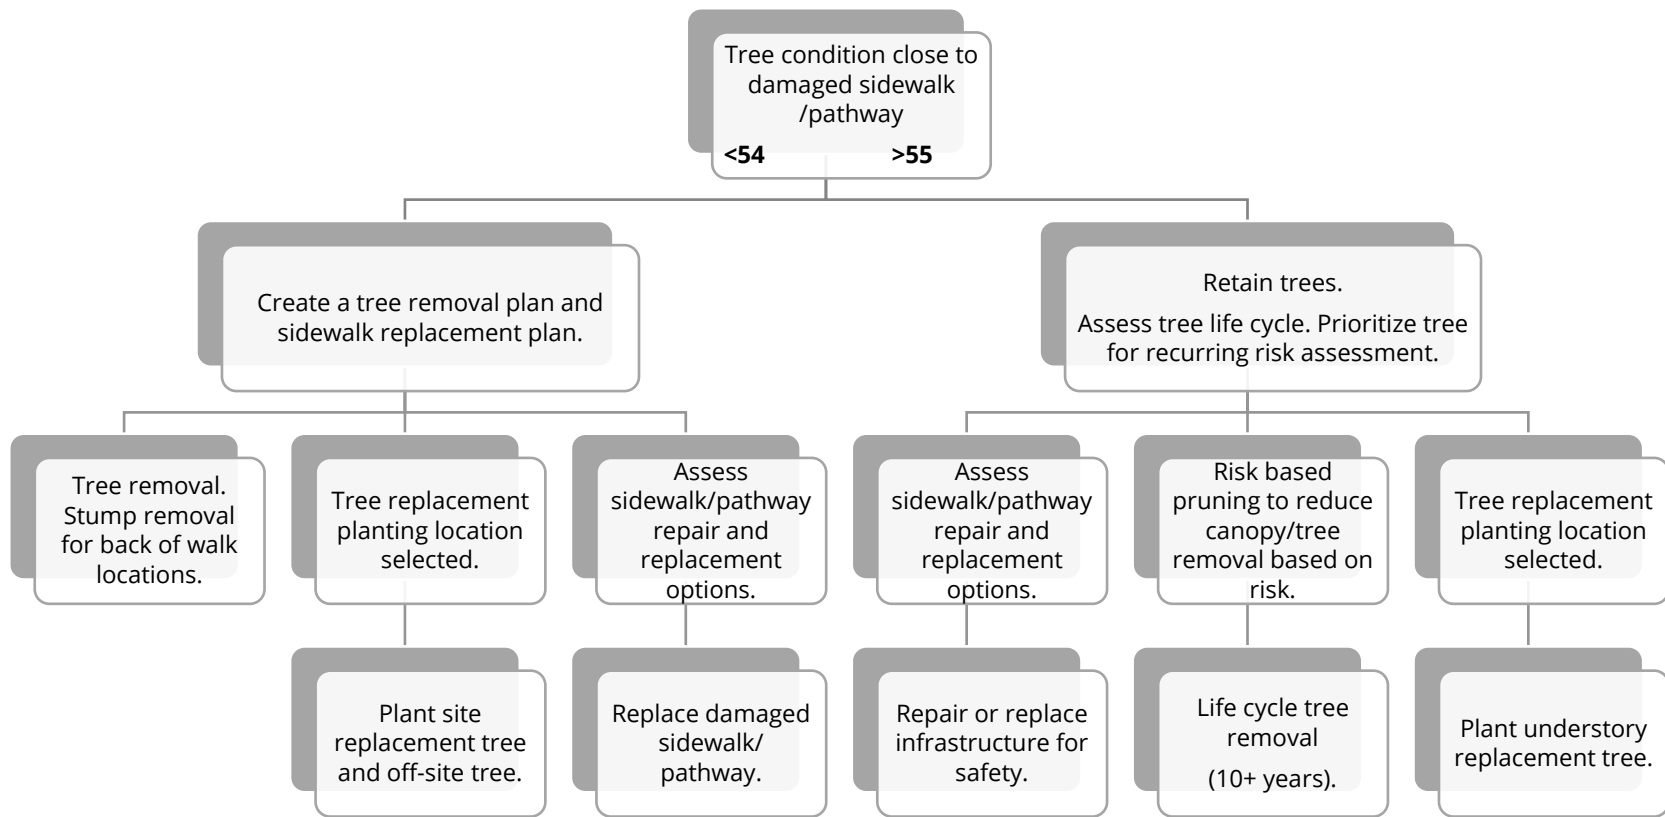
Tree condition close to damaged sidewalk /pathway

<54 >55

Create a tree removal plan and sidewalk replacement plan.

Retain trees.

Assess tree life cycle. Prioritize tree for recurring risk assessment.

Tree removal. Stump removal for back of walk locations.

Tree replacement planting location selected.

Assess sidewalk/pathway repair and replacement options.

Assess sidewalk/pathway repair and replacement options.

Risk based pruning to reduce canopy/tree removal based on risk.

Tree replacement planting location selected.

Plant site replacement tree and off-site tree.

Replace damaged sidewalk/ pathway.

Repair or replace infrastructure for safety.

Life cycle tree removal

(10+ years).

Plant understory replacement tree.